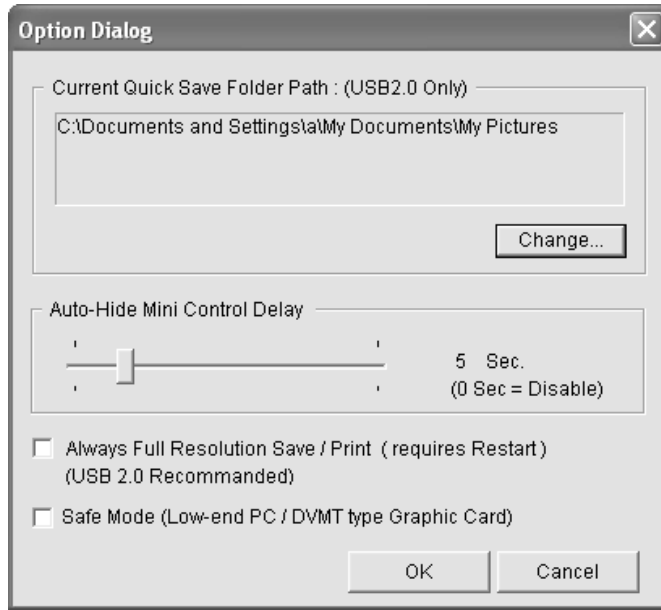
Option Dialog

Current Quick Save Folder Path : (USB2.0 Only)

C:\Documents and Settings\a\My Documents\My Pictures

Change...

Auto-Hide Mini Control Delay

5 Sec.
(0 Sec = Disable)

Always Full Resolution Save / Print ( requires Restart )
(USB 2.0 Recommanded)

Safe Mode (Low-end PC / DVMT type Graphic Card)

OK

Cancel